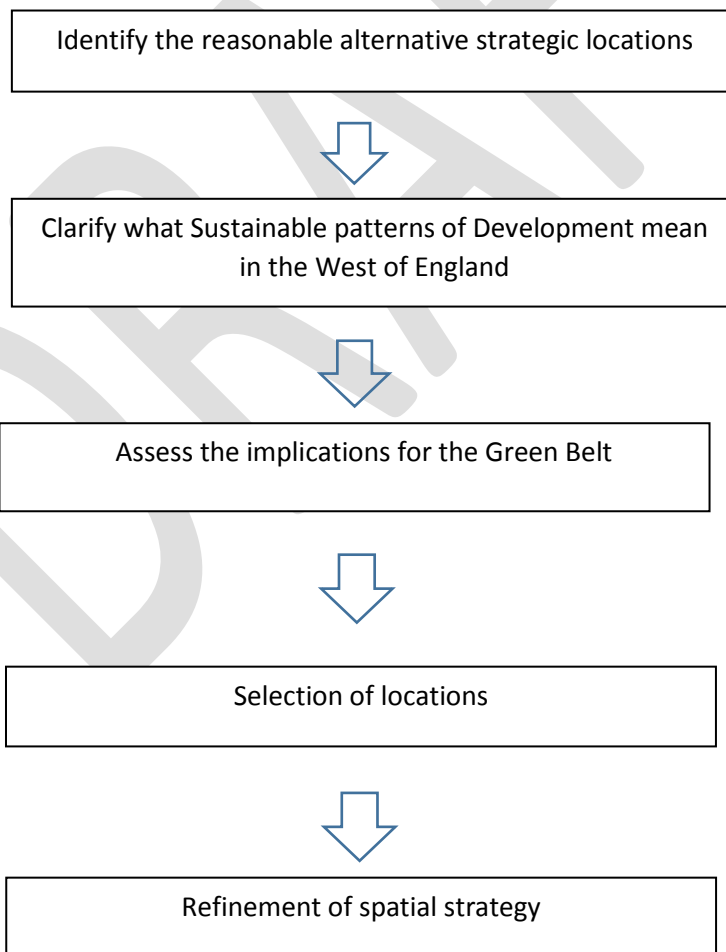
Identify the reasonable alternative strategic locations

Clarify what Sustainable patterns of Development mean in the West of England

Assess the implications for the Green Belt

Selection of locations

Refinement of spatial strategy

DRAFT